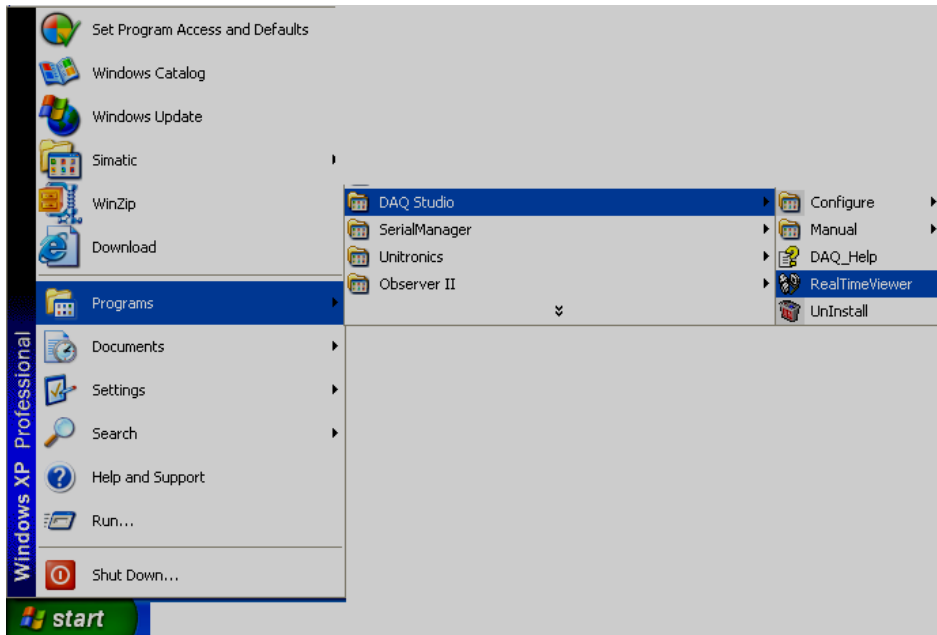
Windows XP Professional

Set Program Access and Defaults
Windows Catalog
Windows Update
Simatic
WinZip
Download
Programs
Documents
Settings
Search
Help and Support
Run...
Shut Down...

DAQ Studio
SerialManager
Unitronics
Observer II

Configure
Manual
DAQ_Help
RealTimeViewer
UnInstall

start